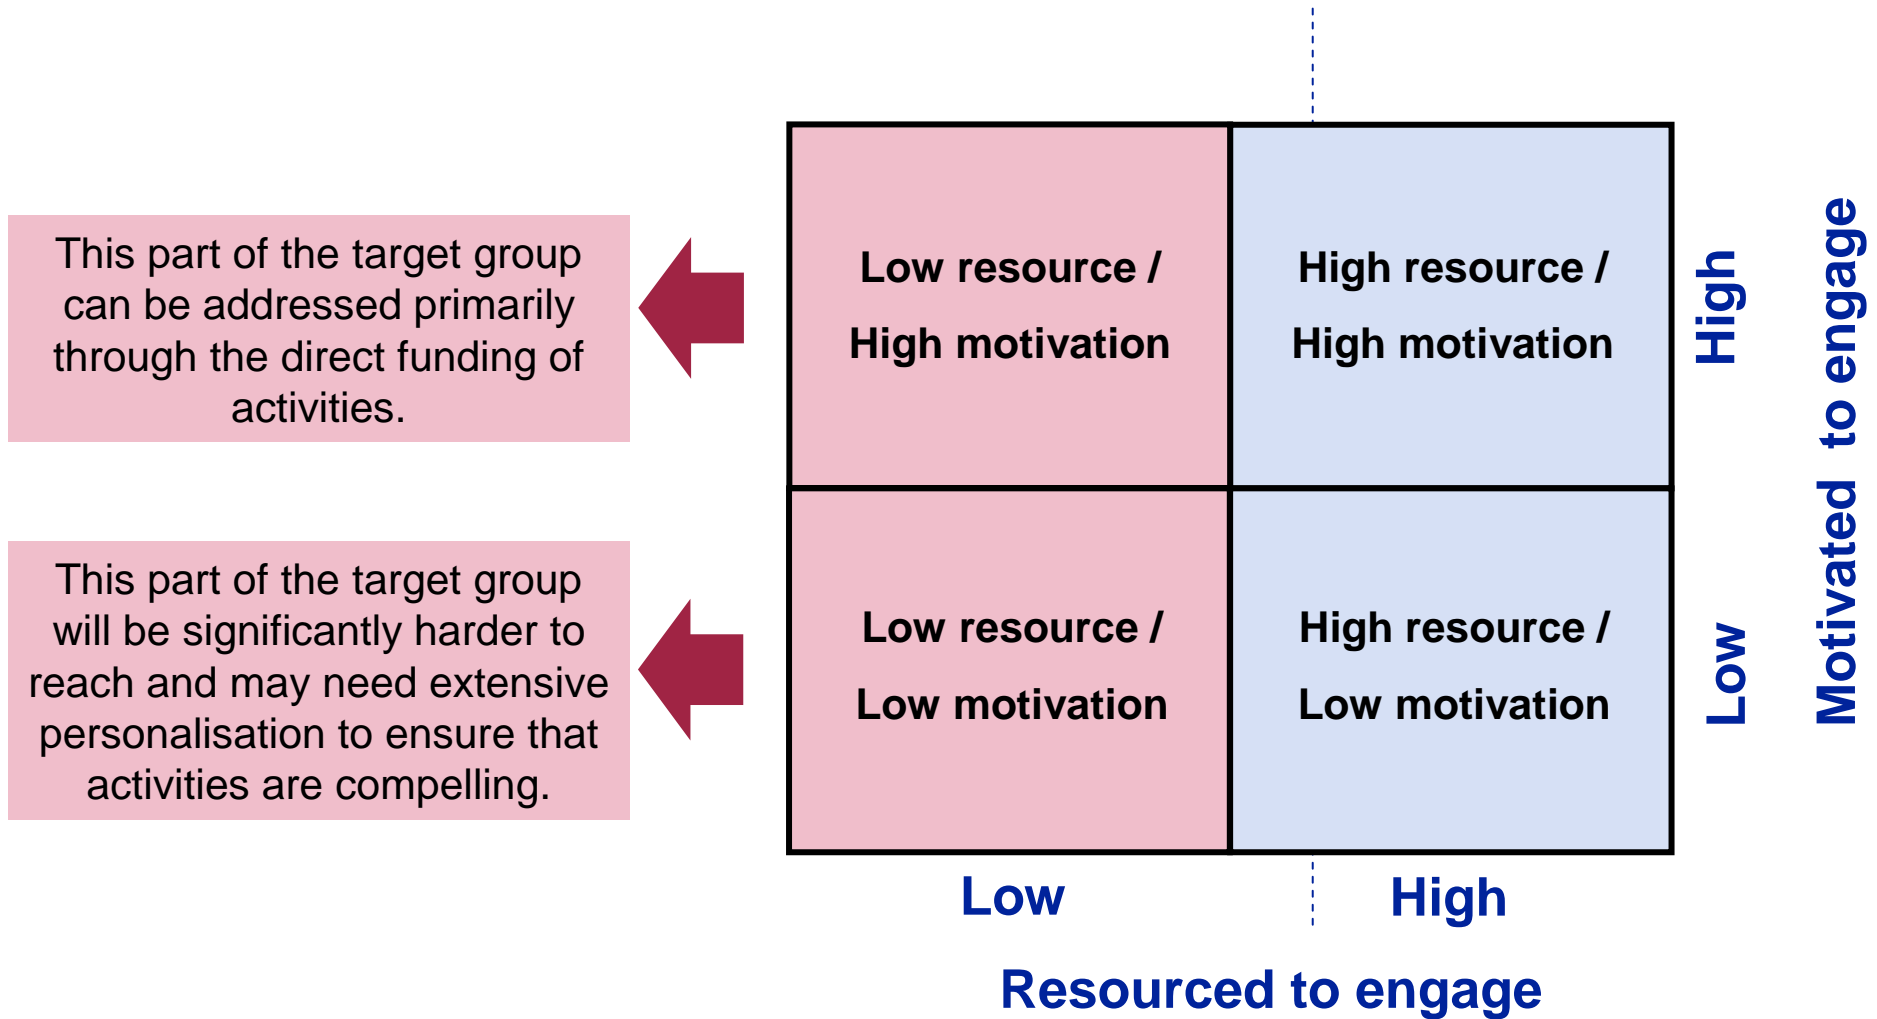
This part of the target group can be addressed primarily through the direct funding of activities.

This part of the target group will be significantly harder to reach and may need extensive personalisation to ensure that activities are compelling.

| Low resource / High motivation | High resource / High motivation |
|---|---|
| Low resource / Low motivation | High resource / Low motivation |

High

Low

Motivated to engage

Low

High

Resourced to engage